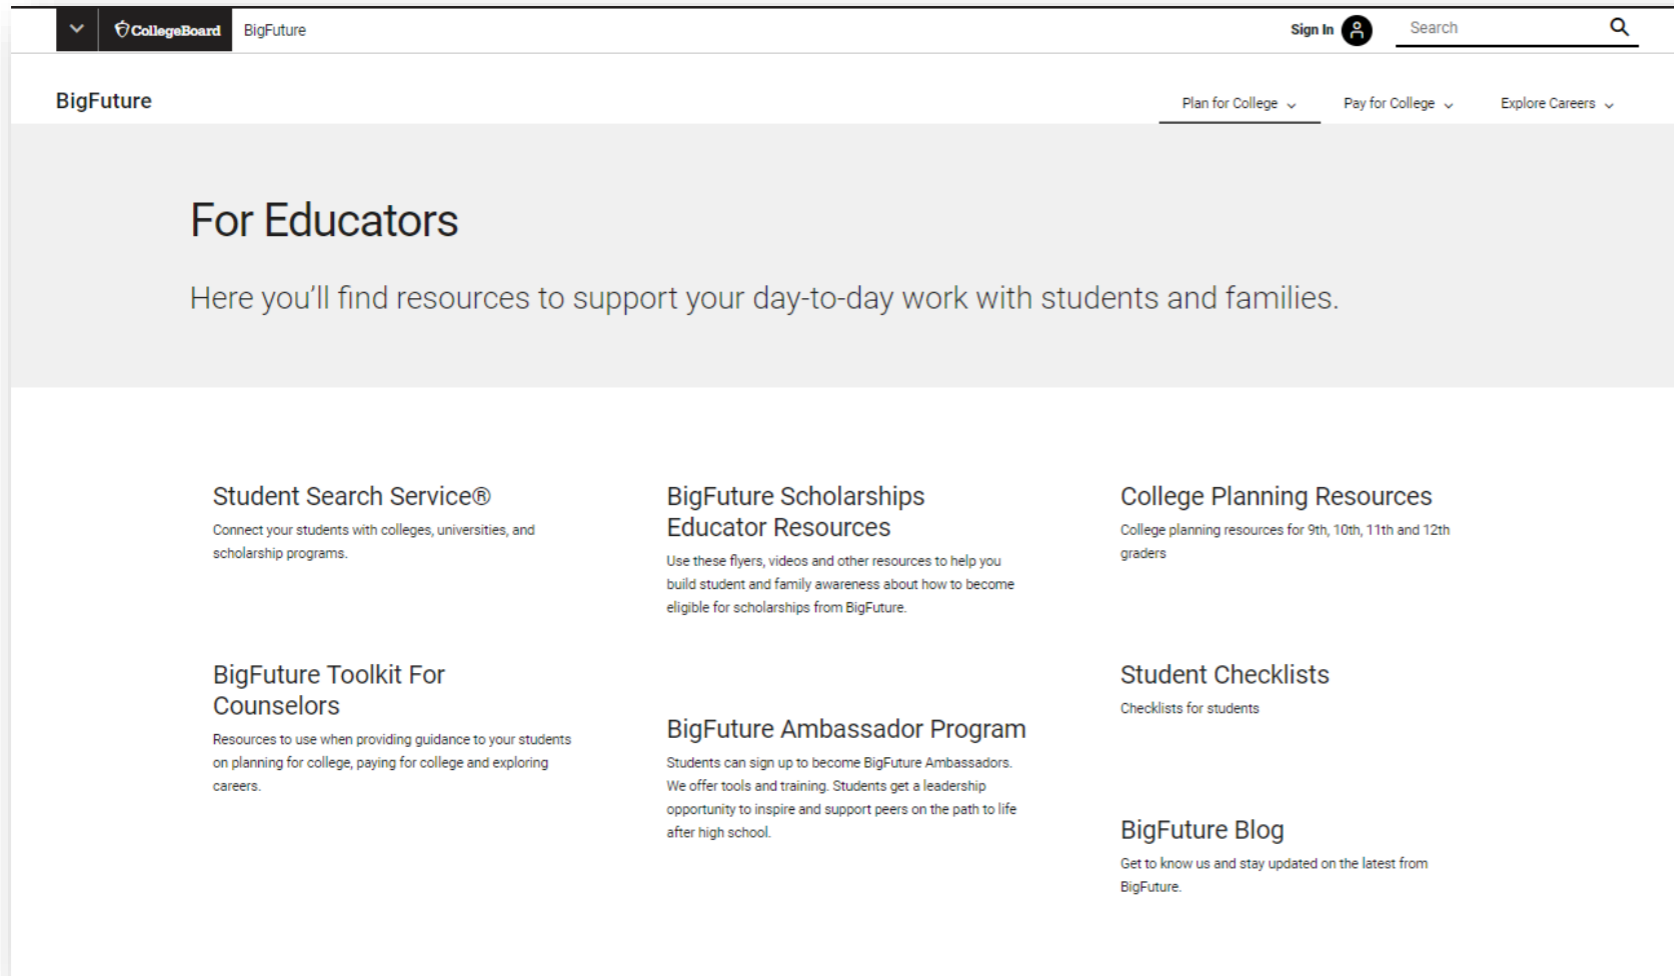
CollegeBoard BigFuture

Sign In

Search

BigFuture

Plan for College

Pay for College

Explore Careers

For Educators

Here you'll find resources to support your day-to-day work with students and families.

Student Search Service®

Connect your students with colleges, universities, and scholarship programs.

BigFuture Scholarships Educator Resources

Use these flyers, videos and other resources to help you build student and family awareness about how to become eligible for scholarships from BigFuture.

College Planning Resources

College planning resources for 9th, 10th, 11th and 12th graders

BigFuture Toolkit For Counselors

Resources to use when providing guidance to your students on planning for college, paying for college and exploring careers.

BigFuture Ambassador Program

Students can sign up to become BigFuture Ambassadors. We offer tools and training. Students get a leadership opportunity to inspire and support peers on the path to life after high school.

Student Checklists

Checklists for students

BigFuture Blog

Get to know us and stay updated on the latest from BigFuture.